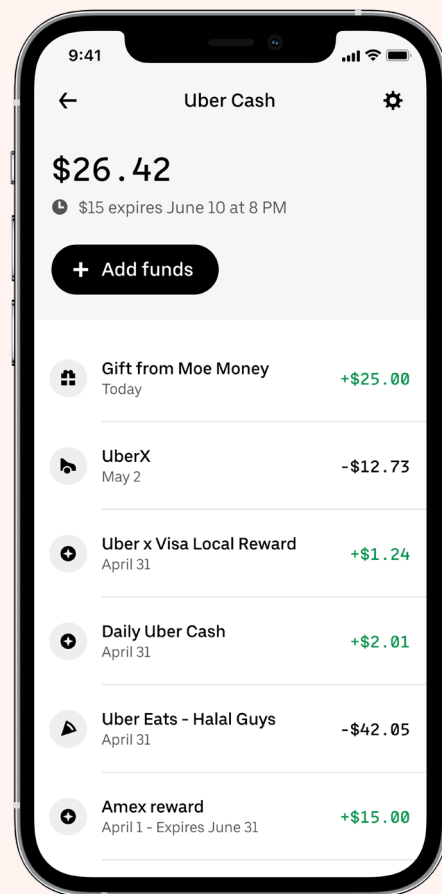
9:41

Uber Cash

$26.42

$15 expires June 10 at 8 PM

Add funds

Gift from Moe Money
Today
+$25.00

UberX
May 2
-$12.73

Uber x Visa Local Reward
April 31
+$1.24

Daily Uber Cash
April 31
+$2.01

Uber Eats - Halal Guys
April 31
-$42.05

Amex reward
April 1 - Expires June 31
+$15.00